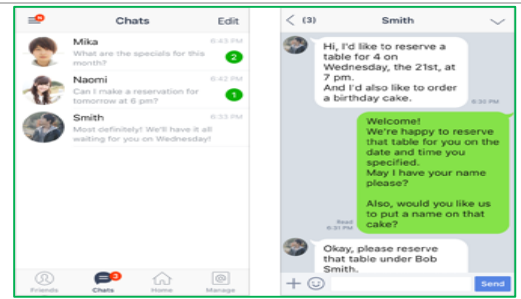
Chats

Edit

Mika
6:43 PM
What are the specials for this month?
2

Naomi
6:42 PM
Can I make a reservation for tomorrow at 6 pm?
1

Smith
6:33 PM
Most definitely! We'll have it all waiting for you on Wednesday!

Friends

Chats
3

Home

Manage

< (3)

Smith

Hi, I'd like to reserve a table for 4 on Wednesday, the 21st, at 7 pm.
And I'd also like to order a birthday cake.
6:30 PM

Welcome!
We're happy to reserve that table for you on the date and time you specified.
May I have your name please?

Also, would you like us to put a name on that cake?
Read
6:31 PM

Okay, please reserve that table under Bob Smith.

+

Send